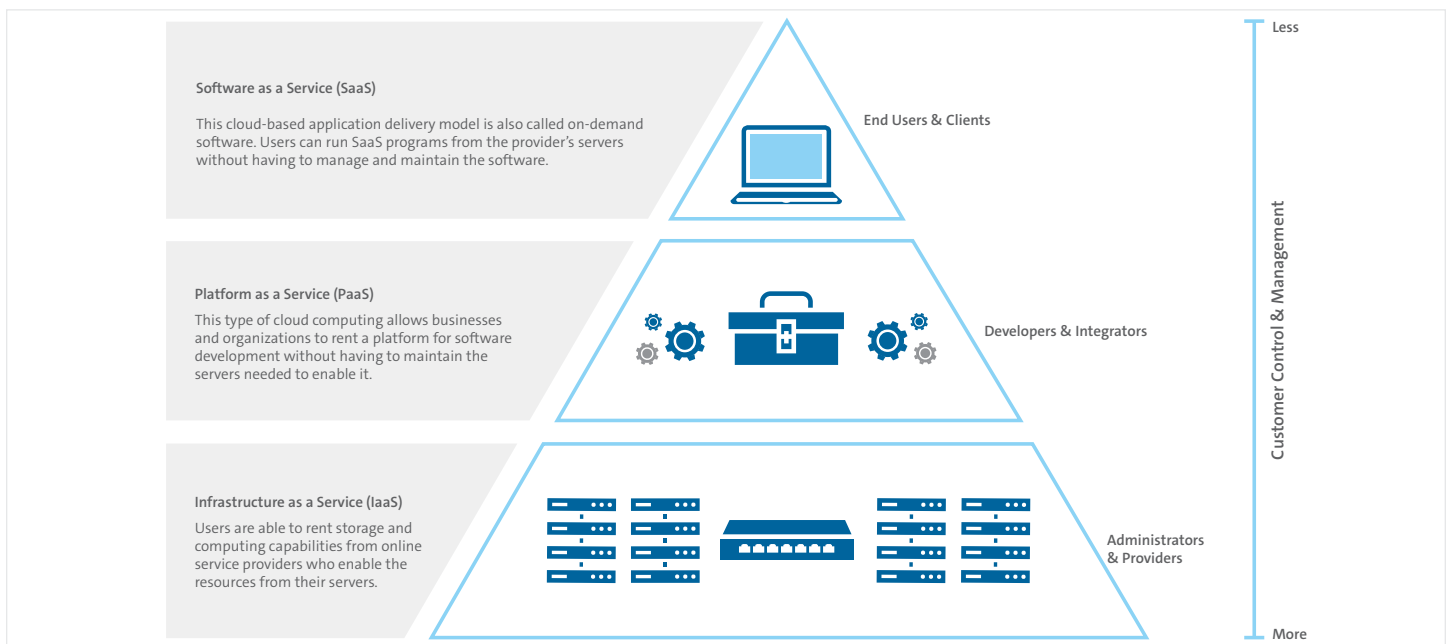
Software as a Service (SaaS)

This cloud-based application delivery model is also called on-demand software. Users can run SaaS programs from the provider's servers without having to manage and maintain the software.

End Users & Clients

Platform as a Service (PaaS)

This type of cloud computing allows businesses and organizations to rent a platform for software development without having to maintain the servers needed to enable it.

Developers & Integrators

Infrastructure as a Service (IaaS)

Users are able to rent storage and computing capabilities from online service providers who enable the resources from their servers.

Administrators & Providers

Less

Customer Control & Management

More